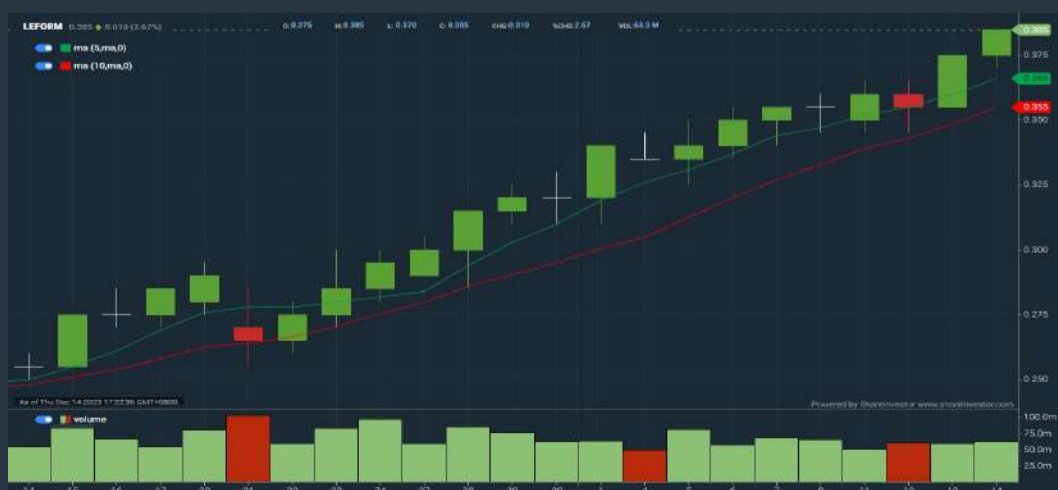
LEFORM 0.385 ▲ 0.010 (2.67%)
O: 0.375 H: 0.385 L: 0.370 C: 0.385 CHG: 0.010 %CHG: 2.67 VOL: 44.3 M

ma (5,ma,0)
ma (10,ma,0)

0.385
0.375
0.366
0.355
0.350
0.325
0.300
0.275
0.250

As of Thu Dec 14 2023 17:22:36 GMT+0800
Powered by ShareInvestor www.shareinvestor.com

volume
100.0m
75.0m
50.0m
25.0m